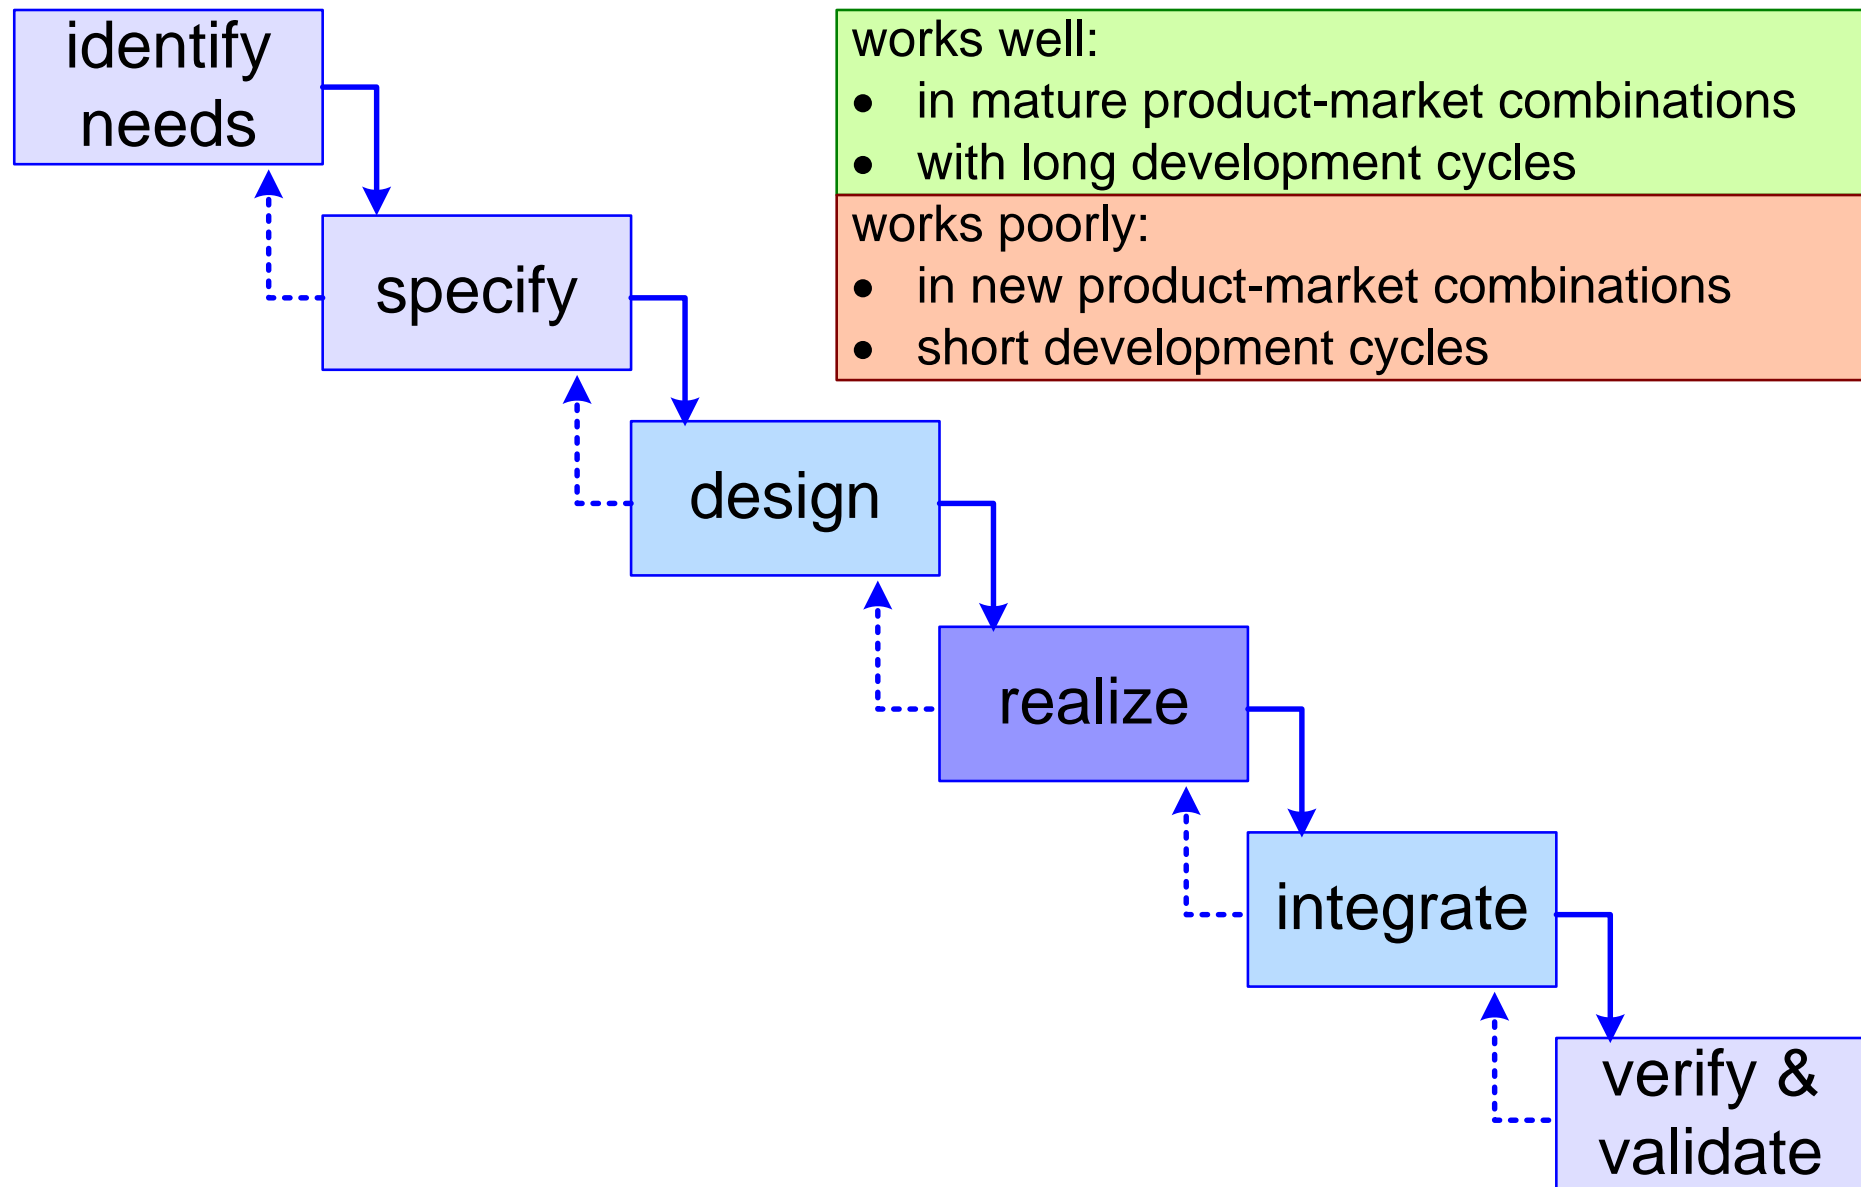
identify needs

specify

design

realize

integrate

verify & validate

works well:
• in mature product-market combinations
• with long development cycles

works poorly:
• in new product-market combinations
• short development cycles